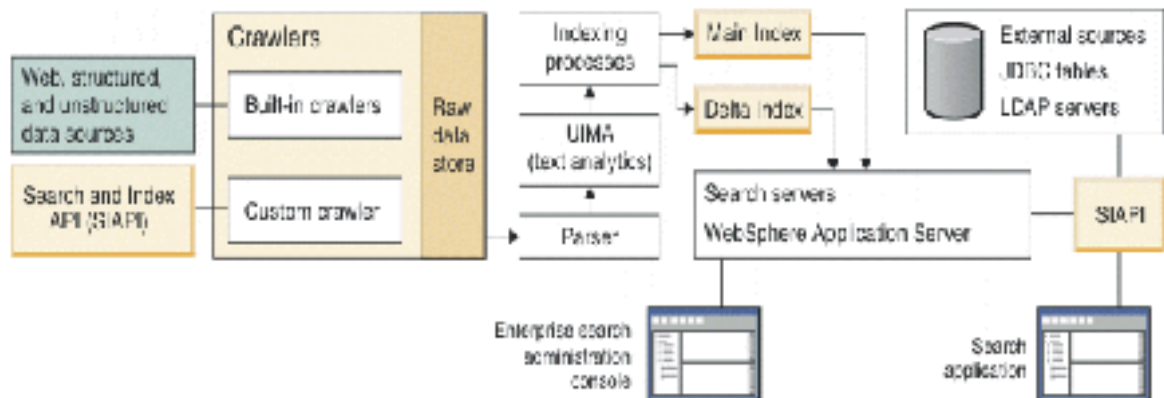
Web, structured, and unstructured data sources

Search and Index API (SIAPI)

Crawlers

Built-in crawlers

Custom crawler

Raw data store

Indexing processes

UIMA (text analytics)

Parser

Main Index

Delta Index

External sources
JDBC tables
LDAP servers

Search servers
WebSphere Application Server

SIAPI

Enterprise search administration console

Search application